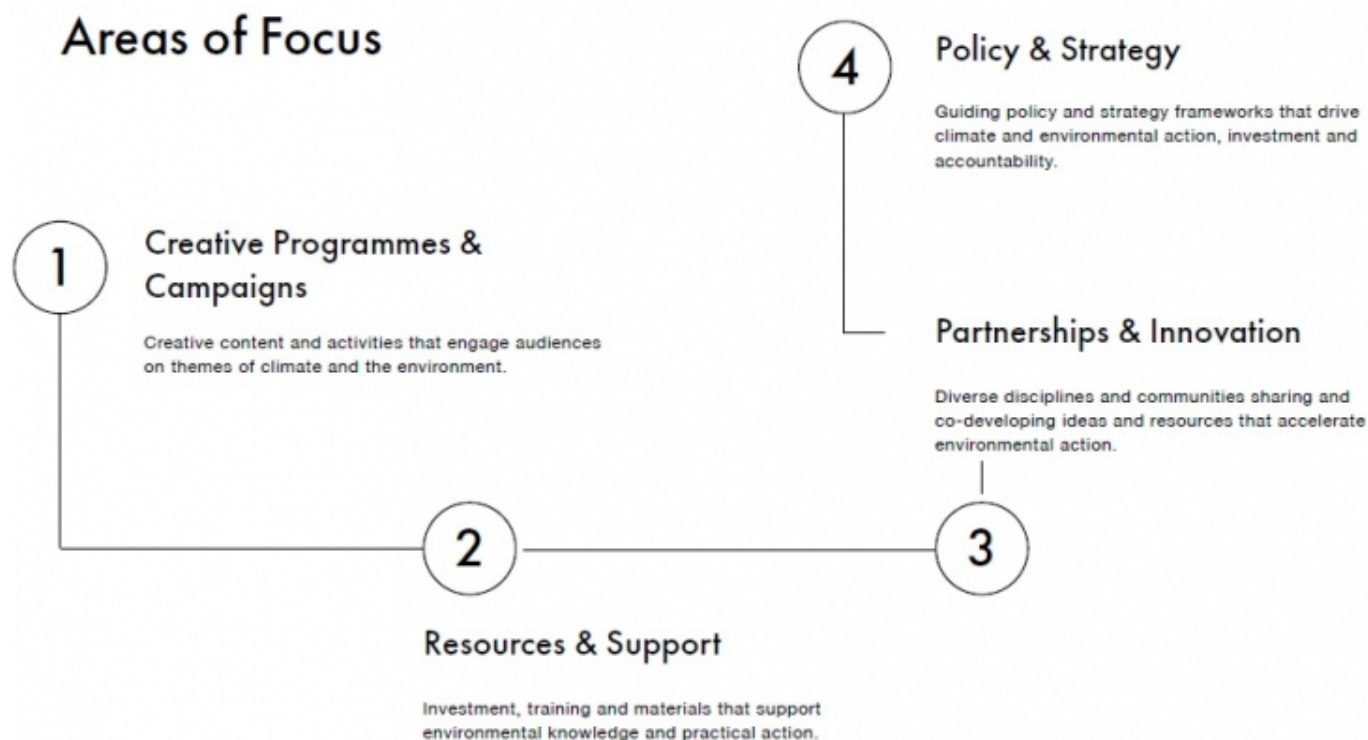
Areas of Focus

1

Creative Programmes & Campaigns

Creative content and activities that engage audiences on themes of climate and the environment.

2

Resources & Support

Investment, training and materials that support environmental knowledge and practical action.

3

Partnerships & Innovation

Diverse disciplines and communities sharing and co-developing ideas and resources that accelerate environmental action.

4

Policy & Strategy

Guiding policy and strategy frameworks that drive climate and environmental action, investment and accountability.